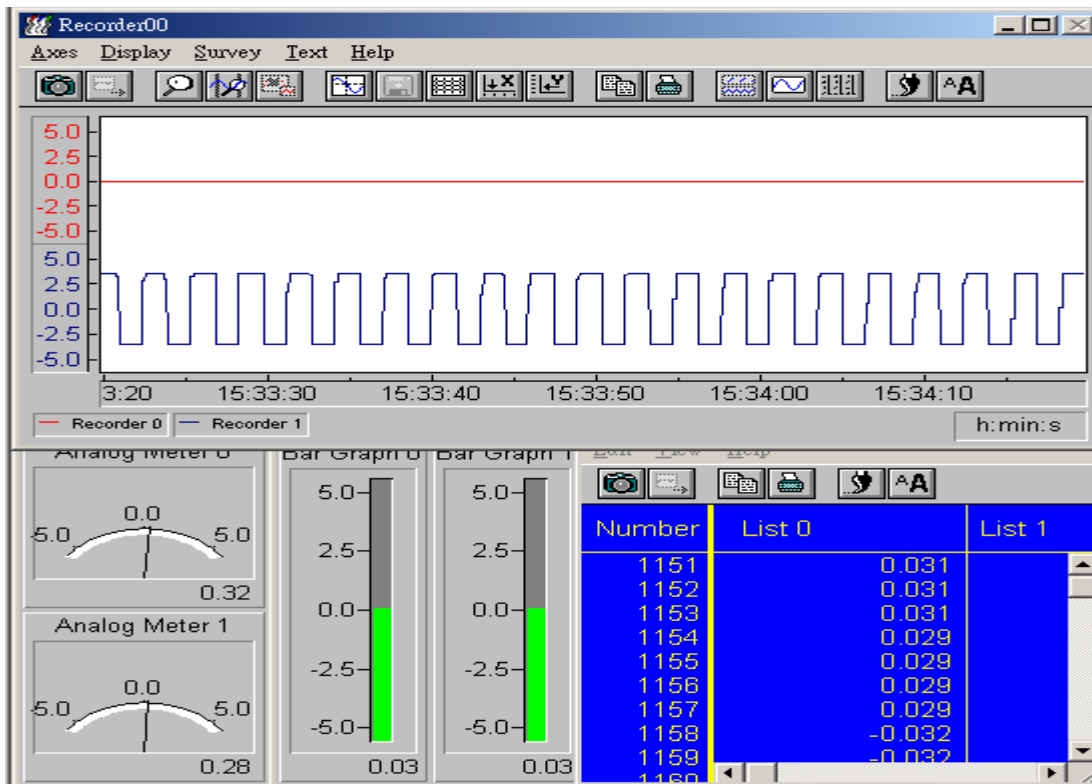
Recorder00

Axes Display Survey Text Help

5.0
2.5
0.0
-2.5
-5.0
5.0
2.5
0.0
-2.5
-5.0

3:20 15:33:30 15:33:40 15:33:50 15:34:00 15:34:10

Recorder 0 Recorder 1 h:min:s

Analog Meter 0
0.0
-5.0 5.0
0.32

Analog Meter 1
0.0
-5.0 5.0
0.28

Bar Graph 0
5.0
2.5
0.0
-2.5
-5.0
0.03

Bar Graph 1
5.0
2.5
0.0
-2.5
-5.0
0.03

Edit View Help

| Number | List 0 | List 1 |
|---|---|---|
| 1151 | 0.031 | |
| 1152 | 0.031 | |
| 1153 | 0.031 | |
| 1154 | 0.029 | |
| 1155 | 0.029 | |
| 1156 | 0.029 | |
| 1157 | 0.029 | |
| 1158 | -0.032 | |
| 1159 | -0.032 | |
| 1160 | | |